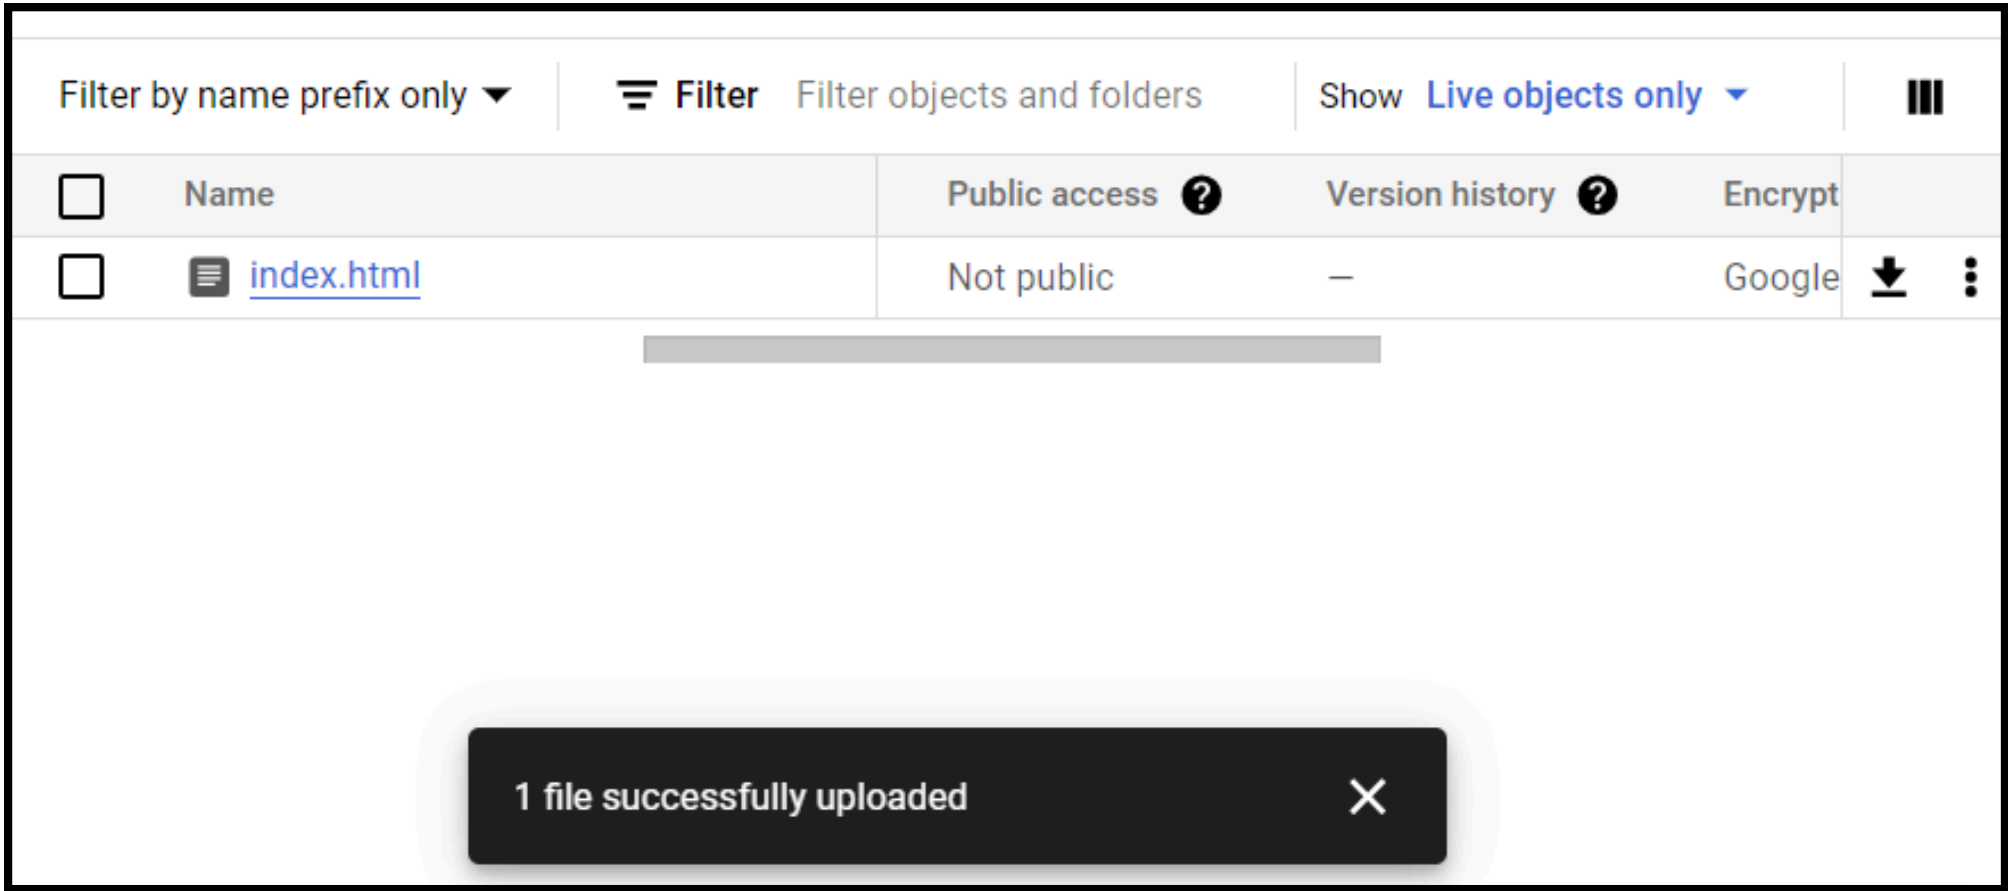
Filter by name prefix only ▾ Filter Filter objects and folders Show Live objects only ▾

| | Name | Public access | Version history | Encrypt |
|---|---|---|---|---|
| | index.html | Not public | – | Google |

1 file successfully uploaded